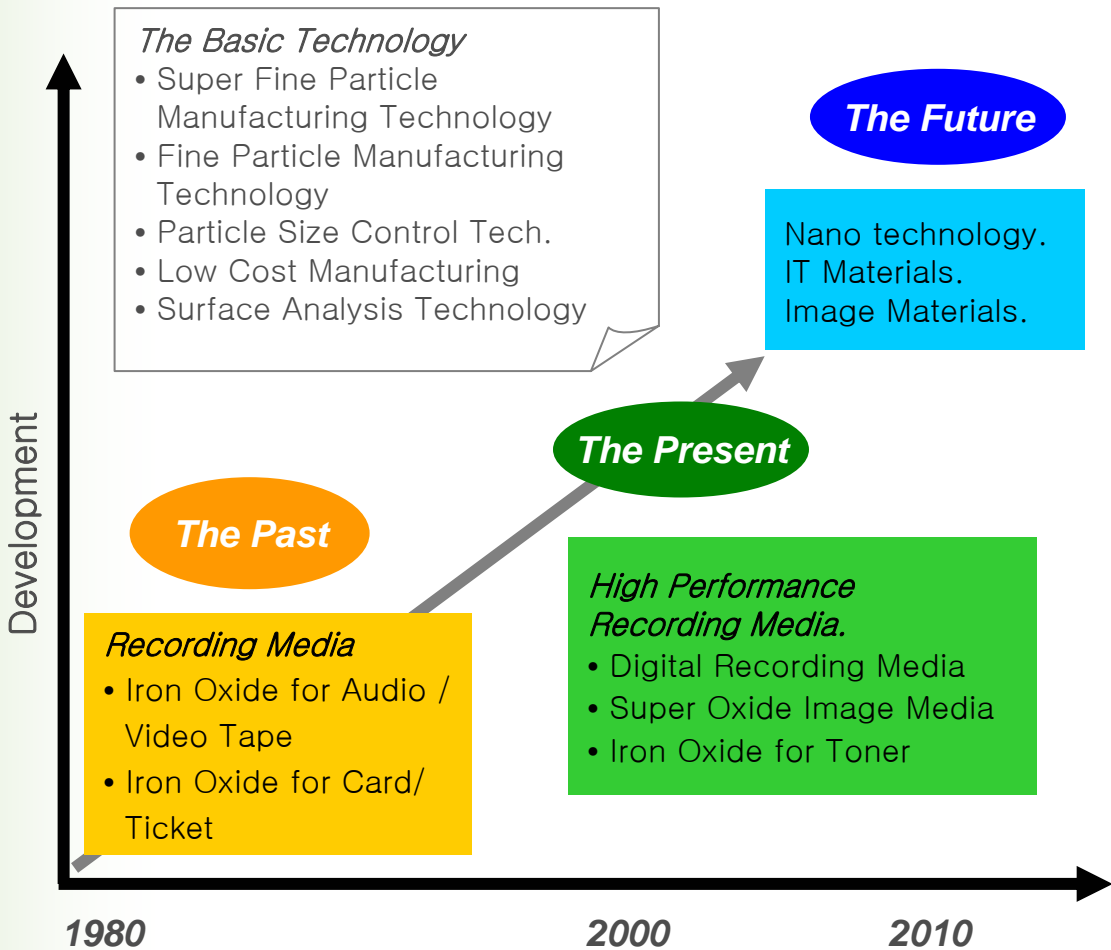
The Basic Technology
• Super Fine Particle Manufacturing Technology
• Fine Particle Manufacturing Technology
• Particle Size Control Tech.
• Low Cost Manufacturing
• Surface Analysis Technology

The Future

Nano technology.
IT Materials.
Image Materials.

Development

The Present

The Past

High Performance Recording Media.
• Digital Recording Media
• Super Oxide Image Media
• Iron Oxide for Toner

Recording Media
• Iron Oxide for Audio / Video Tape
• Iron Oxide for Card/ Ticket

1980

2000

2010